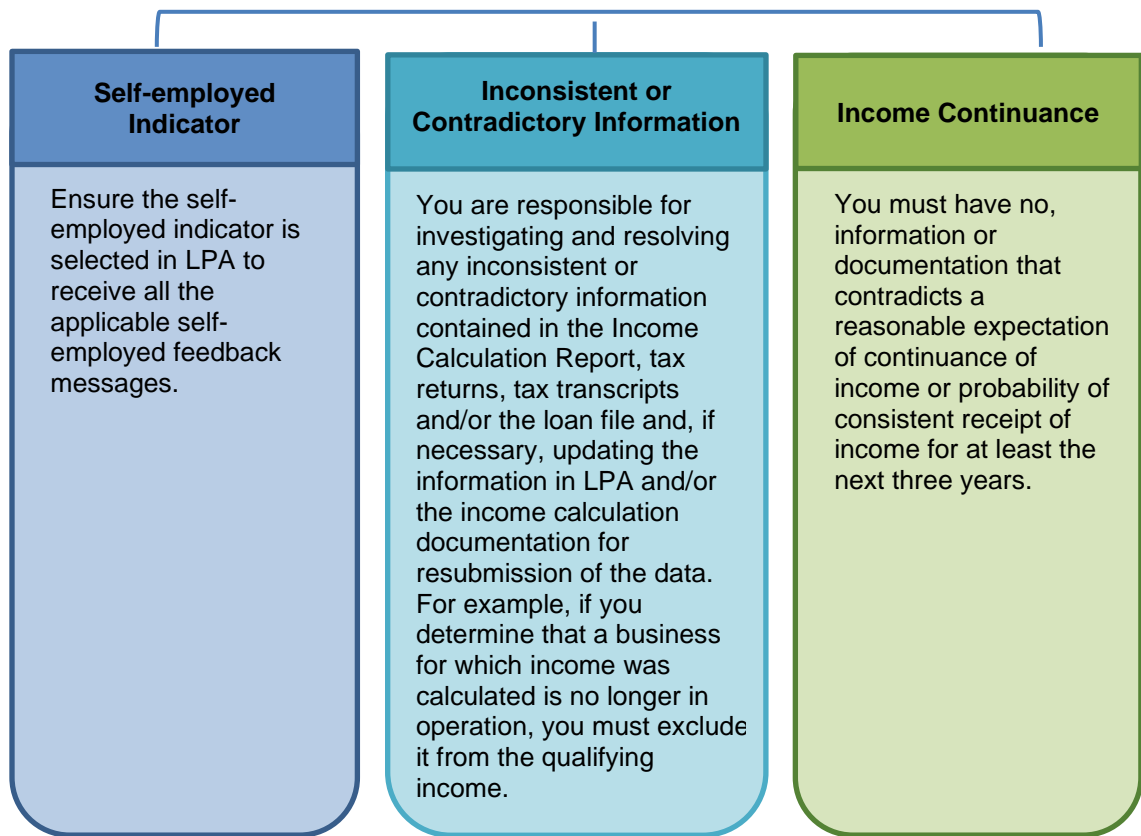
Self-employed Indicator

Ensure the self-employed indicator is selected in LPA to receive all the applicable self-employed feedback messages.

Inconsistent or Contradictory Information

You are responsible for investigating and resolving any inconsistent or contradictory information contained in the Income Calculation Report, tax returns, tax transcripts and/or the loan file and, if necessary, updating the information in LPA and/or the income calculation documentation for resubmission of the data. For example, if you determine that a business for which income was calculated is no longer in operation, you must exclude it from the qualifying income.

Income Continuance

You must have no, information or documentation that contradicts a reasonable expectation of continuance of income or probability of consistent receipt of income for at least the next three years.